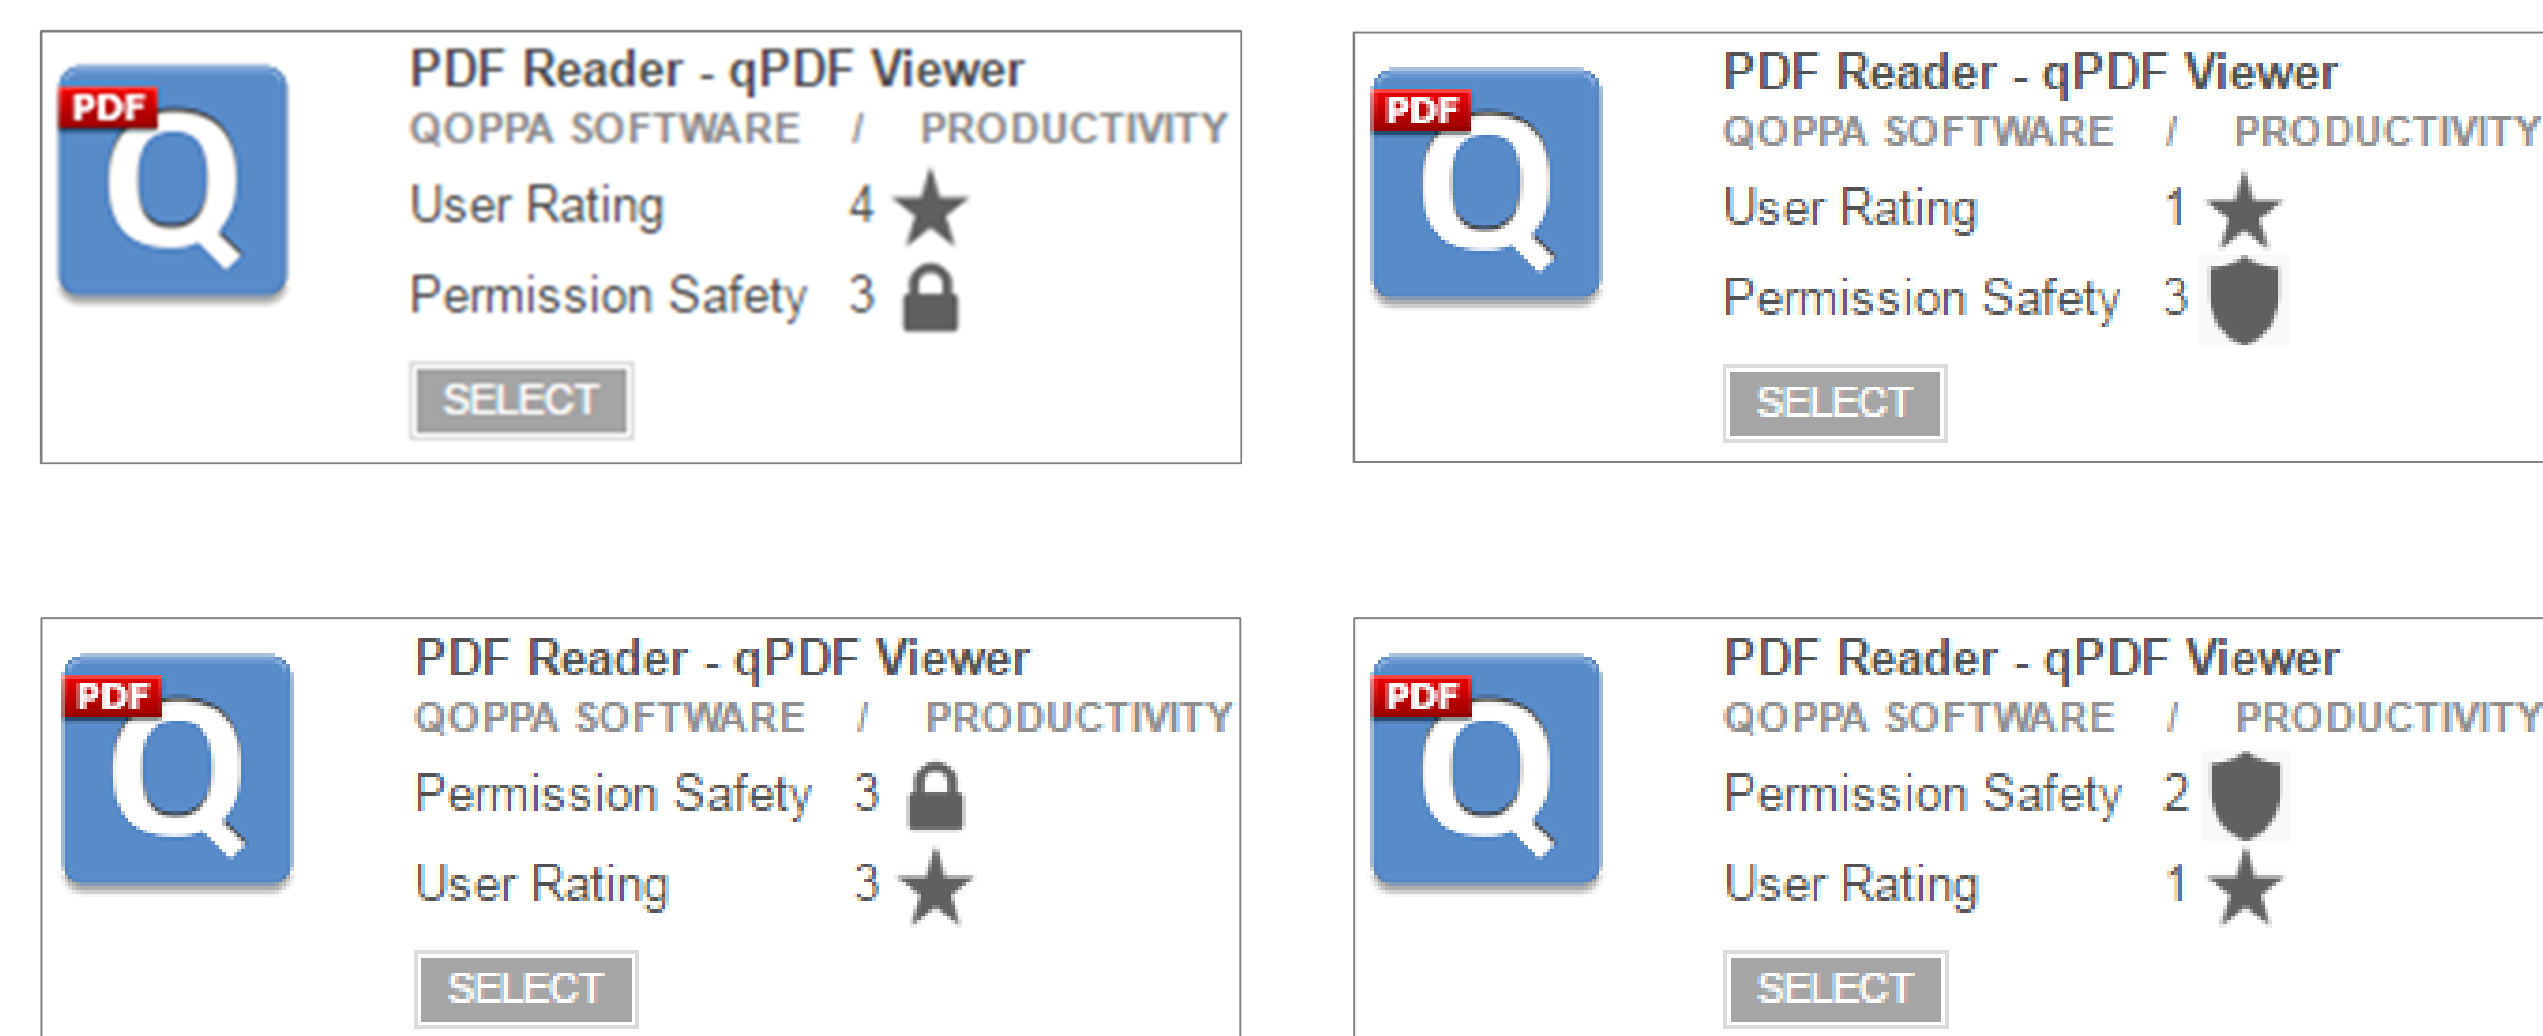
PDF
Q

PDF Reader - qPDF Viewer
QOPPA SOFTWARE / PRODUCTIVITY
User Rating 4
Permission Safety 3
SELECT

PDF
Q

PDF Reader - qPDF Viewer
QOPPA SOFTWARE / PRODUCTIVITY
User Rating 1
Permission Safety 3
SELECT

PDF
Q

PDF Reader - qPDF Viewer
QOPPA SOFTWARE / PRODUCTIVITY
Permission Safety 3
User Rating 3
SELECT

PDF
Q

PDF Reader - qPDF Viewer
QOPPA SOFTWARE / PRODUCTIVITY
Permission Safety 2
User Rating 1
SELECT